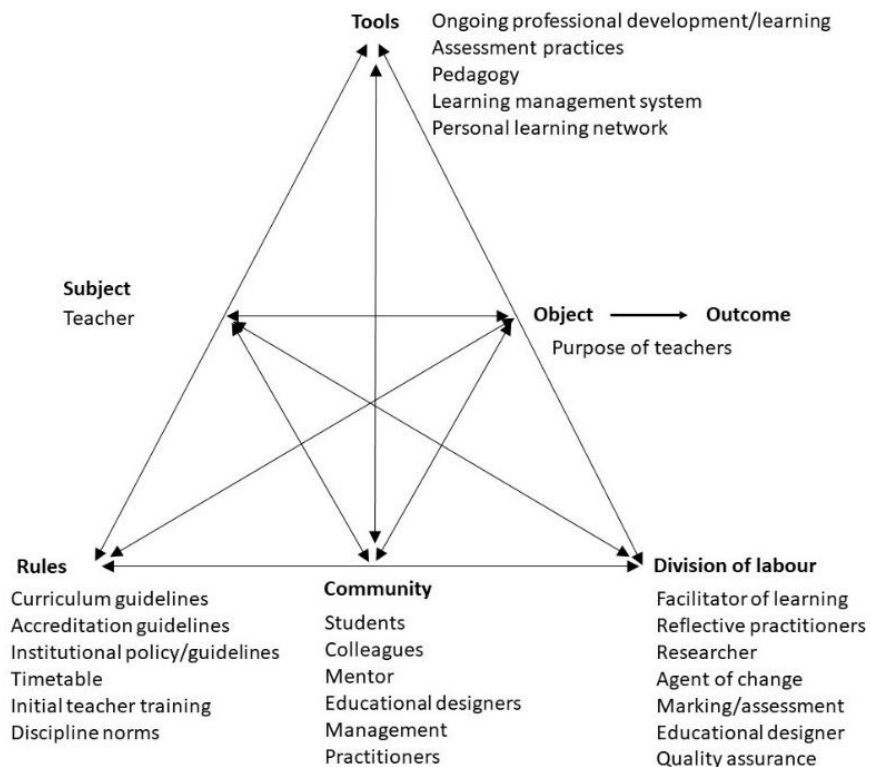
Tools
Ongoing professional development/learning
Assessment practices
Pedagogy
Learning management system
Personal learning network

Subject
Teacher

Object → Outcome
Purpose of teachers

Rules
Curriculum guidelines
Accreditation guidelines
Institutional policy/guidelines
Timetable
Initial teacher training
Discipline norms

Community
Students
Colleagues
Mentor
Educational designers
Management
Practitioners

Division of labour
Facilitator of learning
Reflective practitioners
Researcher
Agent of change
Marking/assessment
Educational designer
Quality assurance